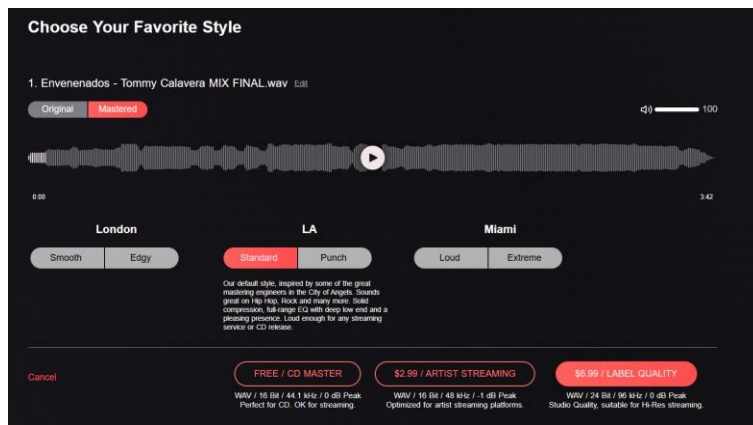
Choose Your Favorite Style

1. Envenenados - Tommy Calavera MIX FINAL.wav Edit

Original Mastered

100

0:00

3:42

London

Smooth Edgy

LA

Standard Punch

Our default style, inspired by some of the great mastering engineers in the City of Angels. Sounds great on Hip Hop, Rock and many more. Solid compression, full-range EQ with deep low end and a pleasing presence. Loud enough for any streaming service or CD release.

Miami

Loud Extreme

Cancel

FREE / CD MASTER
WAV / 16 Bit / 44.1 kHz / 0 dB Peak
Perfect for CD. OK for streaming.

$2.99 / ARTIST STREAMING
WAV / 16 Bit / 48 kHz / -1 dB Peak
Optimized for artist streaming platforms.

$6.99 / LABEL QUALITY
WAV / 24 Bit / 96 kHz / 0 dB Peak
Studio Quality, suitable for Hi-Res streaming.